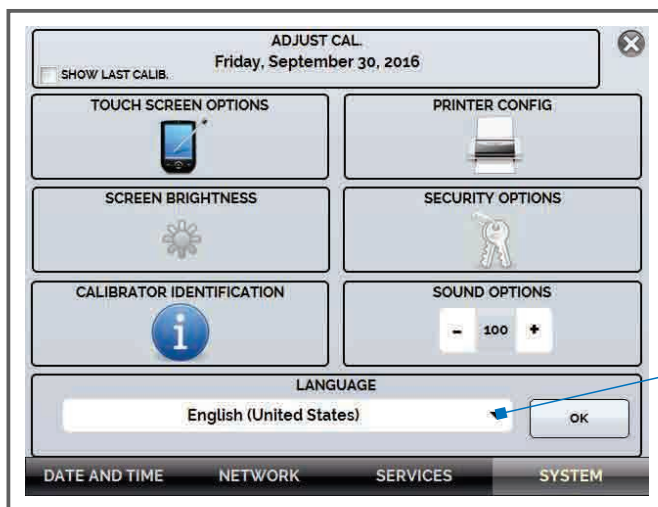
ADJUST CAL.
Friday, September 30, 2016
SHOW LAST CALIB.

TOUCH SCREEN OPTIONS

PRINTER CONFIG

SCREEN BRIGHTNESS

SECURITY OPTIONS

CALIBRATOR IDENTIFICATION

SOUND OPTIONS

- 100 +

LANGUAGE

English (United States)

OK

DATE AND TIME NETWORK SERVICES SYSTEM